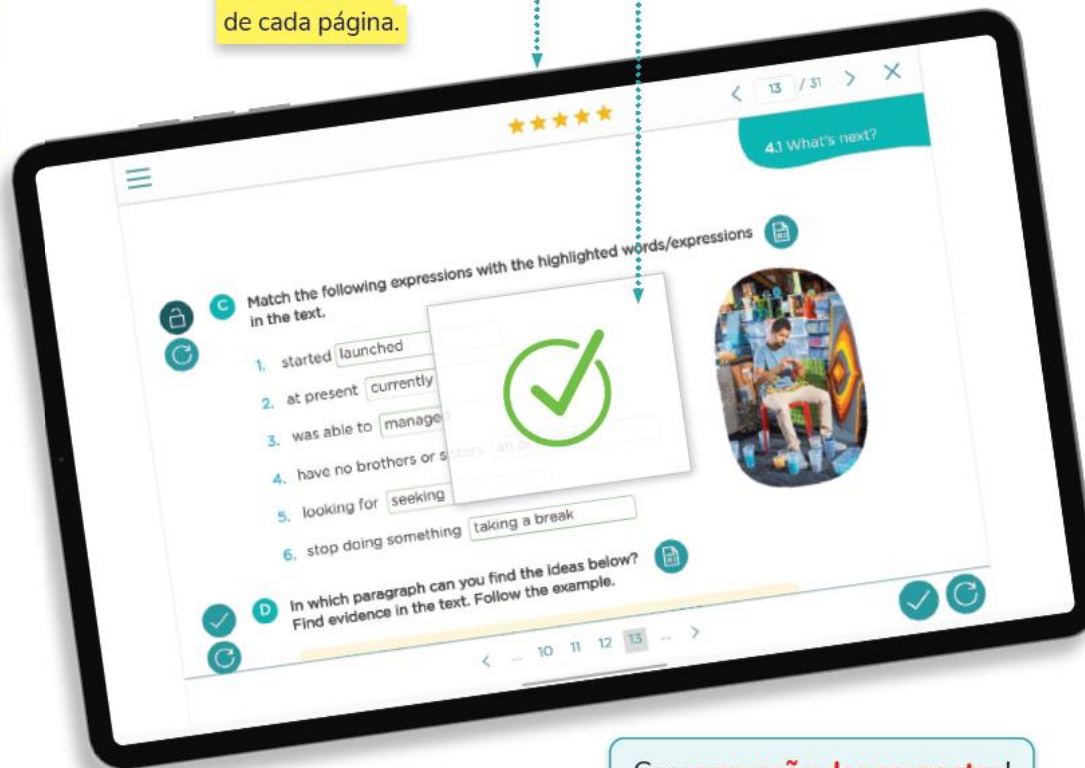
de cada página.

13 / 31

4.1 What's next?

C Match the following expressions with the highlighted words/expressions in the text.

1. started launched
2. at present currently
3. was able to manage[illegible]
4. have no brothers or s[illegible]ters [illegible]
5. looking for seeking
6. stop doing something taking a break

D In which paragraph can you find the ideas below? Find evidence in the text. Follow the example.

< ... 10 11 12 13 ... >

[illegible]